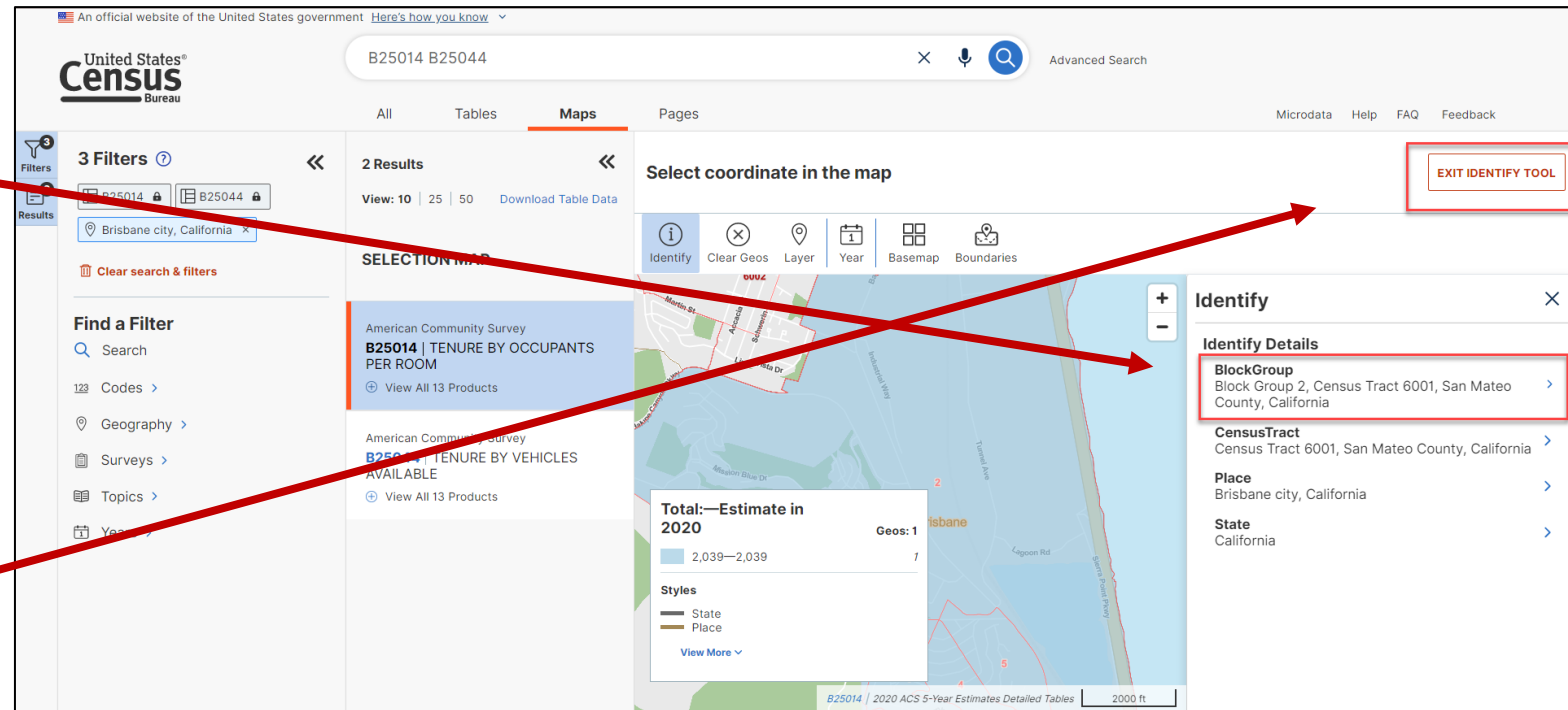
An official website of the United States government Here's how you know

United States® Census Bureau

B25014 B25044

Advanced Search

All Tables Maps Pages

Microdata Help FAQ Feedback

Filters 3

Results

3 Filters

B25014 B25044

Brisbane city, California ×

Clear search & filters

Find a Filter

Search

Codes >

Geography >

Surveys >

Topics >

Years >

2 Results

View: 10 | 25 | 50 Download Table Data

SELECTION MAP

American Community Survey
B25014 | TENURE BY OCCUPANTS PER ROOM
View All 13 Products

American Community Survey
B250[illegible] | TENURE BY VEHICLES AVAILABLE
View All 13 Products

Select coordinate in the map

EXIT IDENTIFY TOOL

Identify Clear Geos Layer Year Basemap Boundaries

6002

Martin St

Acacia

Schwerin

Industrial Way

Mission Blue Dr

Tunnel Ave

Lagoon Rd

Sierra Point Pkwy

Brisbane

2

5

+

−

Total:—Estimate in 2020

Geos: 1

2,039—2,039 1

Styles

State

Place

View More

B25014 | 2020 ACS 5-Year Estimates Detailed Tables 2000 ft

Identify

Identify Details

BlockGroup
Block Group 2, Census Tract 6001, San Mateo County, California

CensusTract
Census Tract 6001, San Mateo County, California

Place
Brisbane city, California

State
California